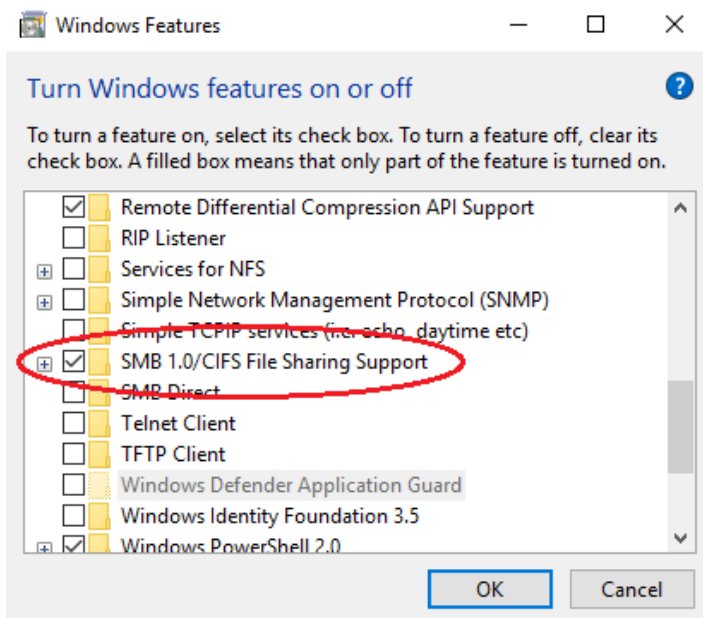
Windows Features

Turn Windows features on or off

To turn a feature on, select its check box. To turn a feature off, clear its check box. A filled box means that only part of the feature is turned on.

Remote Differential Compression API Support
RIP Listener
Services for NFS
Simple Network Management Protocol (SNMP)
Simple TCPIP services (i.e. echo, daytime etc)
SMB 1.0/CIFS File Sharing Support
SMB Direct
Telnet Client
TFTP Client
Windows Defender Application Guard
Windows Identity Foundation 3.5
Windows PowerShell 2.0

OK
Cancel